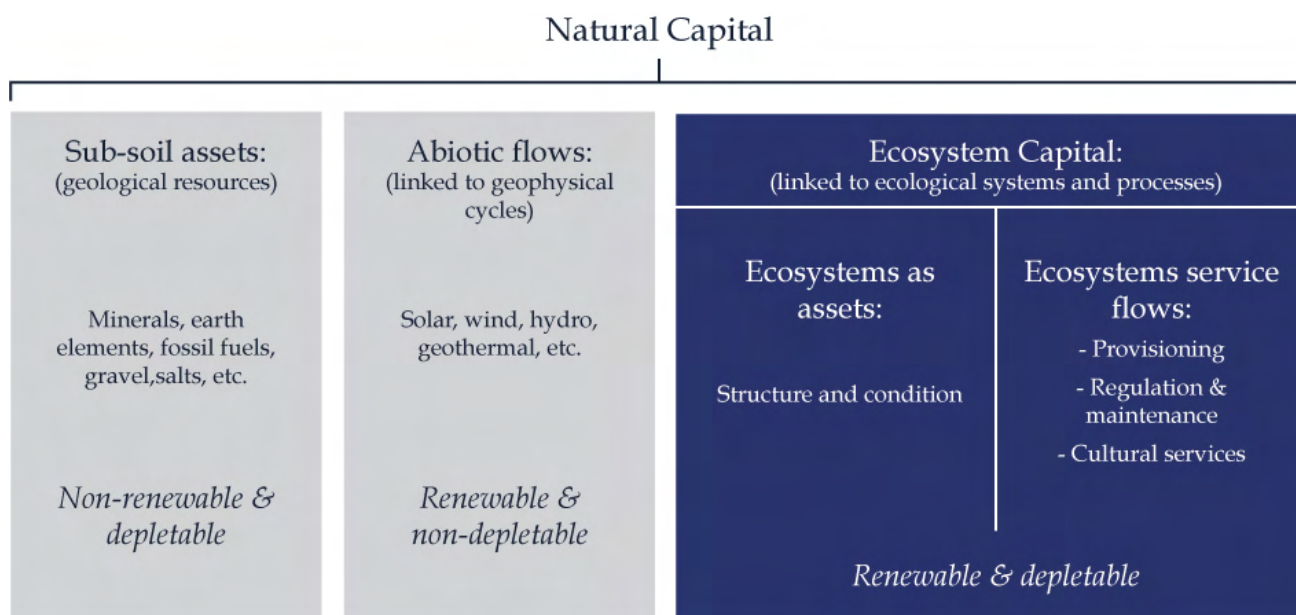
Natural Capital

Sub-soil assets:
(geological resources)

Minerals, earth elements, fossil fuels, gravel,salts, etc.

Non-renewable & depletable

Abiotic flows:
(linked to geophysical cycles)

Solar, wind, hydro, geothermal, etc.

Renewable & non-depletable

Ecosystem Capital:
(linked to ecological systems and processes)

Ecosystems as assets:

Structure and condition

Ecosystems service flows:

- Provisioning
- Regulation & maintenance
- Cultural services

Renewable & depletable